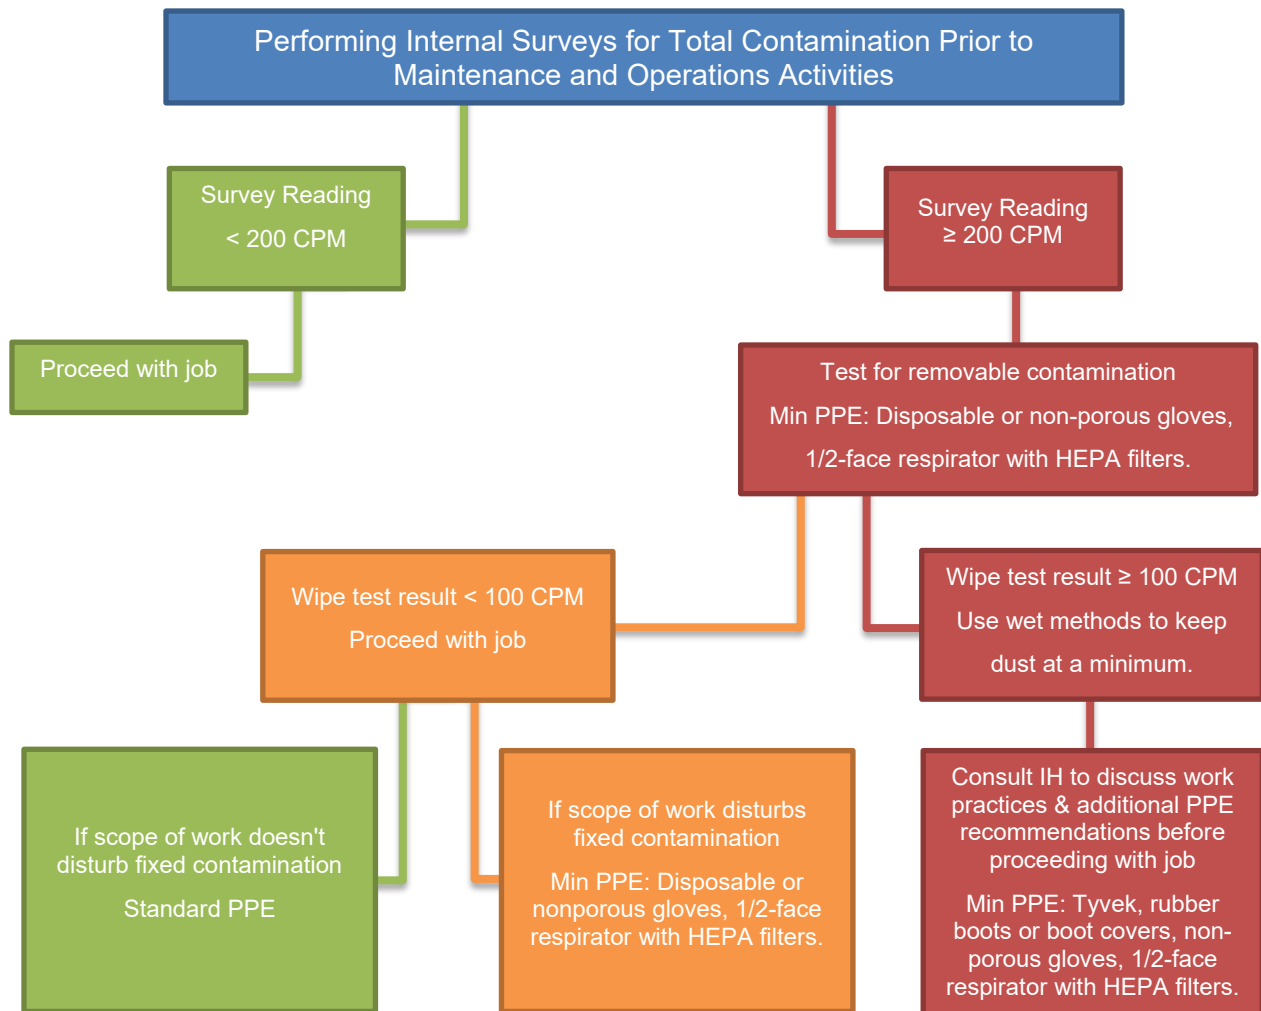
Performing Internal Surveys for Total Contamination Prior to Maintenance and Operations Activities

Survey Reading
< 200 CPM

Proceed with job

Survey Reading
≥ 200 CPM

Test for removable contamination
Min PPE: Disposable or non-porous gloves, 1/2-face respirator with HEPA filters.

Wipe test result < 100 CPM
Proceed with job

Wipe test result ≥ 100 CPM
Use wet methods to keep dust at a minimum.

If scope of work doesn't disturb fixed contamination
Standard PPE

If scope of work disturbs fixed contamination
Min PPE: Disposable or nonporous gloves, 1/2-face respirator with HEPA filters.

Consult IH to discuss work practices & additional PPE recommendations before proceeding with job
Min PPE: Tyvek, rubber boots or boot covers, non-porous gloves, 1/2-face respirator with HEPA filters.